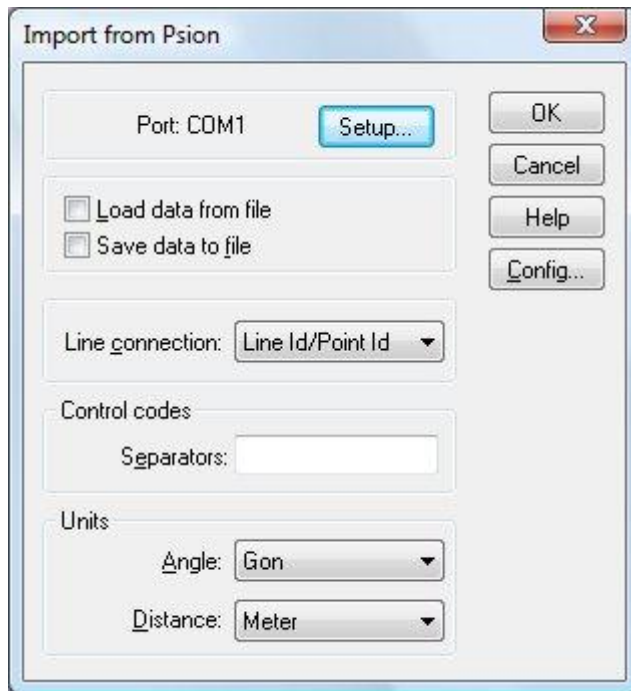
Import from Psion

Port: COM1

Setup...

OK

Cancel

Help

Config...

Load data from file

Save data to file

Line connection: Line Id/Point Id

Control codes

Separators:

Units

Angle: Gon

Distance: Meter